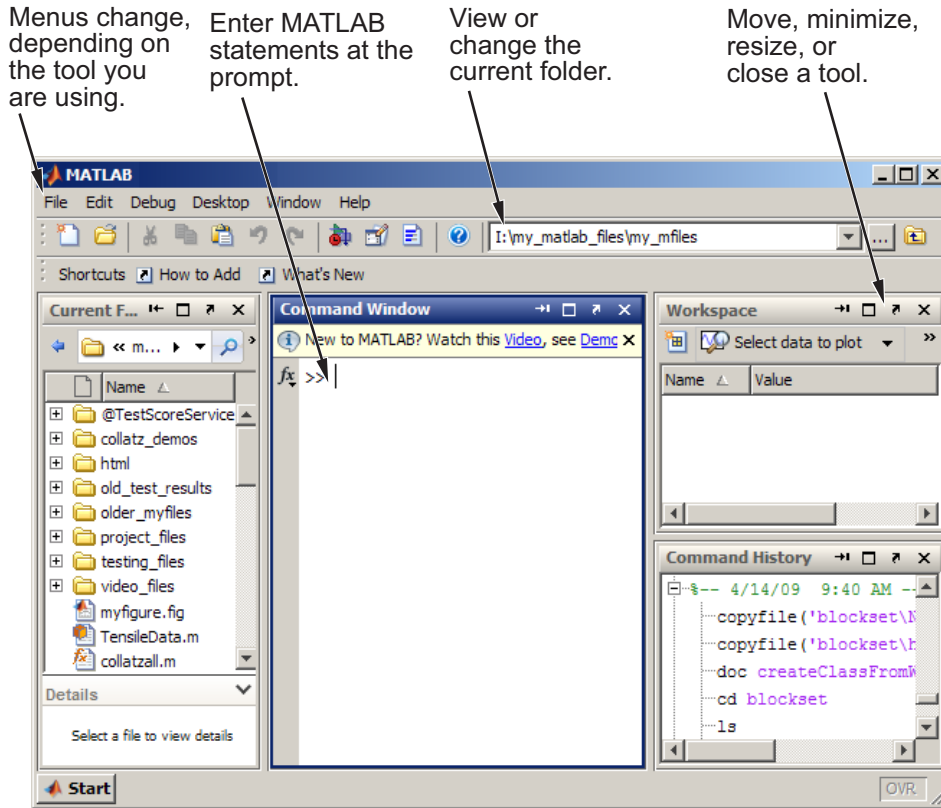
Menus change, depending on the tool you are using.

Enter MATLAB statements at the prompt.

View or change the current folder.

Move, minimize, resize, or close a tool.

MATLAB

File Edit Debug Desktop Window Help

I:\my_matlab_files\my_mfiles

Shortcuts How to Add What's New

Current F...

« m...

Name

@TestScoreService
collatz_demos
html
old_test_results
older_myfiles
project_files
testing_files
video_files
myfigure.fig
TensileData.m
collatzall.m

Details

Select a file to view details

Command Window

New to MATLAB? Watch this Video, see Demo

$fx$ >>

Workspace

Select data to plot

Name | Value

Command History

%-- 4/14/09 9:40 AM --
copyfile('blockset\N
copyfile('blockset\h
doc createClassFromW
cd blockset
ls

Start

OVR